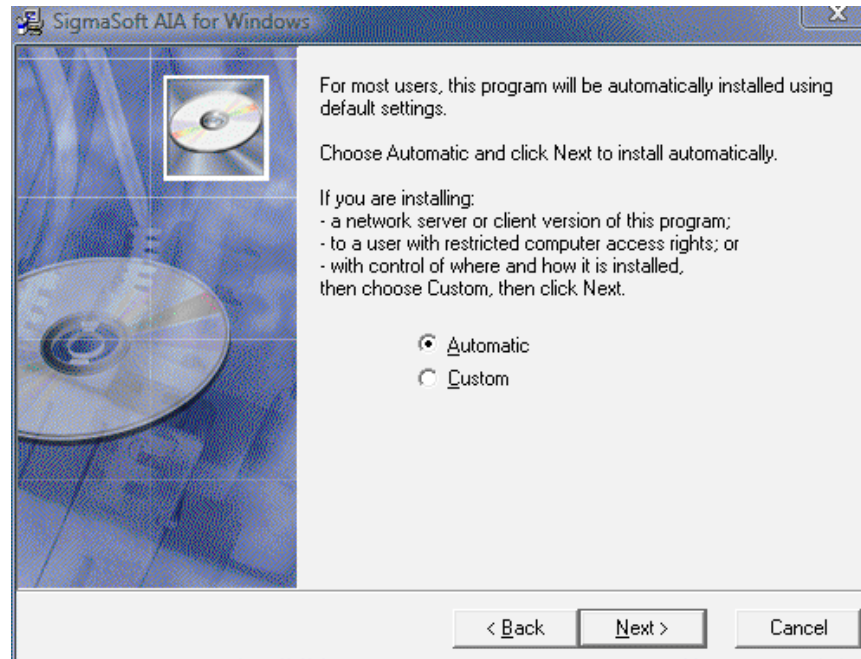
SigmaSoft AIA for Windows

For most users, this program will be automatically installed using default settings.

Choose Automatic and click Next to install automatically.

If you are installing:
- a network server or client version of this program;
- to a user with restricted computer access rights; or
- with control of where and how it is installed,
then choose Custom, then click Next.

Automatic
Custom

< Back
Next >
Cancel